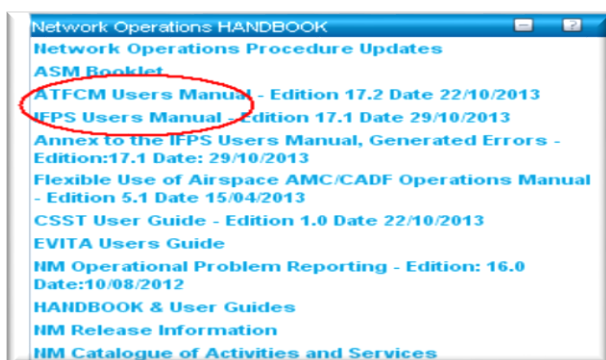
Network Operations HANDBOOK

Network Operations Procedure Updates

ASM Booklet

ATFCM Users Manual - Edition 17.2 Date 22/10/2013

IFPS Users Manual - Edition 17.1 Date 29/10/2013

Annex to the IFPS Users Manual, Generated Errors - Edition:17.1 Date: 29/10/2013

Flexible Use of Airspace AMC/CADF Operations Manual - Edition 5.1 Date 15/04/2013

CSST User Guide - Edition 1.0 Date 22/10/2013

EVITA Users Guide

NM Operational Problem Reporting - Edition: 16.0 Date:10/08/2012

HANDBOOK & User Guides

NM Release Information

NM Catalogue of Activities and Services